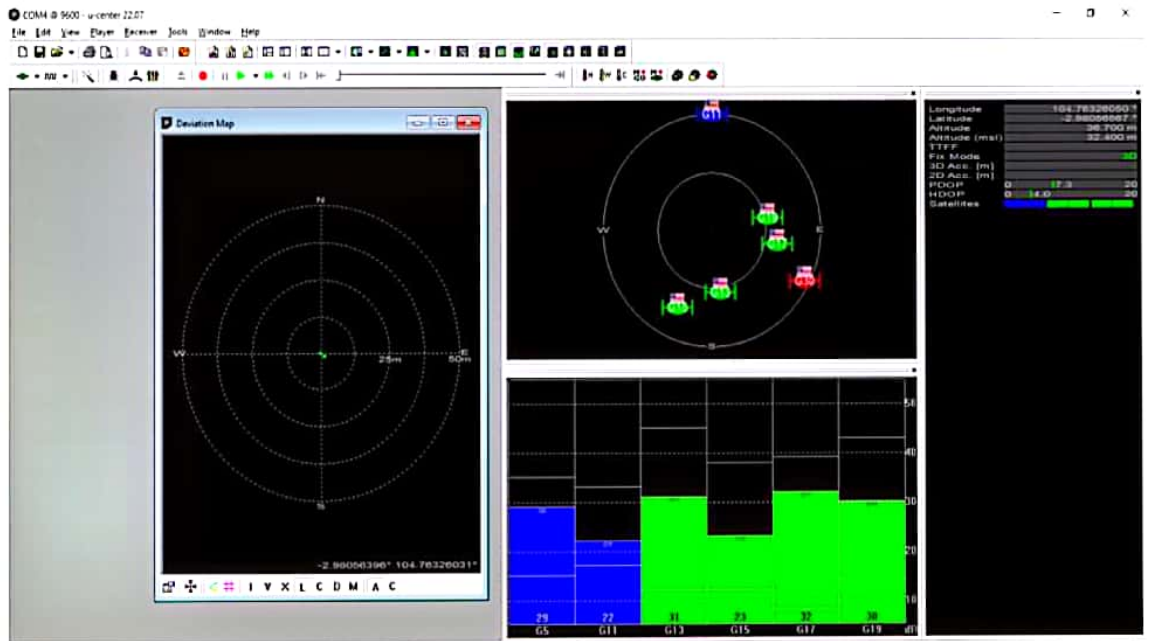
COM4 @ 9600 - u-center 22.07

File Edit View Player Receiver Tools Window Help

Deviation Map

N
W
E
S
25m
50m

-2.98056396° 104.76326031°

I V X L C D M A C

G11
W
E
S
G13
G15
G17
G19
G5

| Longitude | 104.76326050 ° |
|---|---|
| Latitude | -2.98056567 ° |
| Altitude | 36.700 m |
| Altitude (msl) | 32.400 m |
| TTFF | |
| Fix Mode | 3D |
| 3D Acc. [m] | |
| 2D Acc. [m] | |
| PDOP | 0 17.3 20 |
| HDOP | 0 14.0 20 |
| Satellites | |

50
40
30
20
10
dB

| 29 | 22 | 31 | 23 | 32 | 30 |
|---|---|---|---|---|---|
| G5 | G11 | G13 | G15 | G17 | G19 |